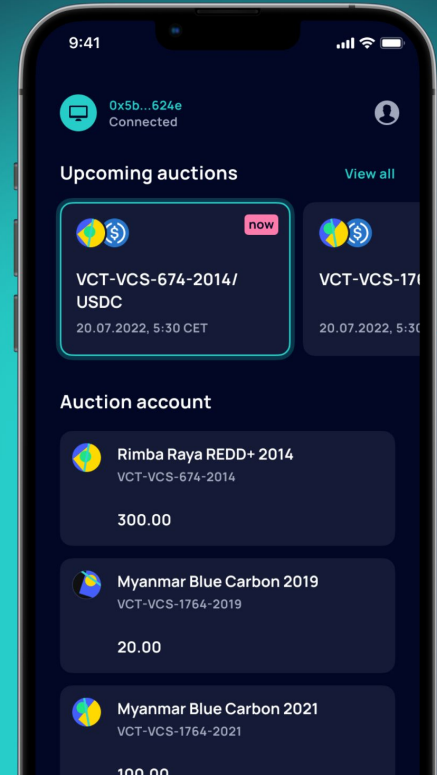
9:41

0x5b...624e
Connected

Upcoming auctions

View all

now

VCT-VCS-674-2014/ USDC

20.07.2022, 5:30 CET

VCT-VCS-17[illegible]

20.07.2022, 5:3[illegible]

Auction account

Rimba Raya REDD+ 2014
VCT-VCS-674-2014

300.00

Myanmar Blue Carbon 2019
VCT-VCS-1764-2019

20.00

Myanmar Blue Carbon 2021
VCT-VCS-1764-2021

100.00